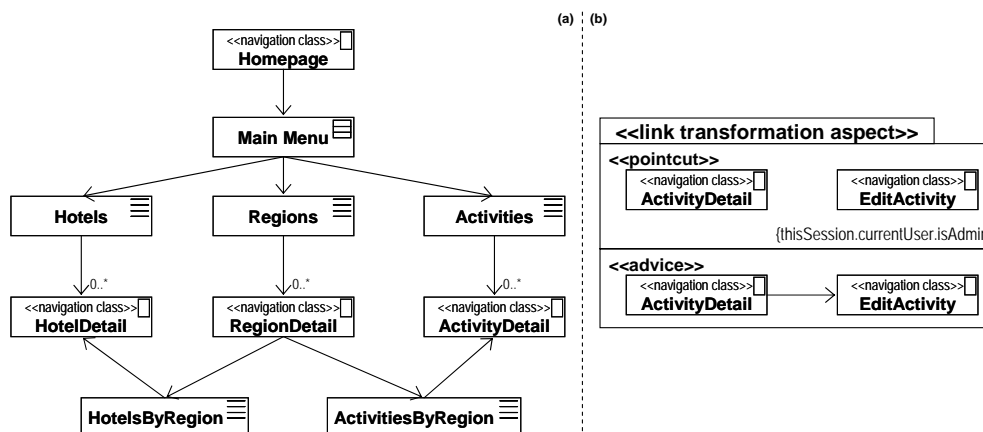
(a)

<<navigation class>>
Homepage

Main Menu

Hotels

Regions

Activities

0..*

0..*

0..*

<<navigation class>>
HotelDetail

<<navigation class>>
RegionDetail

<<navigation class>>
ActivityDetail

HotelsByRegion

ActivitiesByRegion

(b)

<<link transformation aspect>>

<<pointcut>>

<<navigation class>>
ActivityDetail

<<navigation class>>
EditActivity

{thisSession.currentUser.isAdmi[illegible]

<<advice>>

<<navigation class>>
ActivityDetail

<<navigation class>>
EditActivity